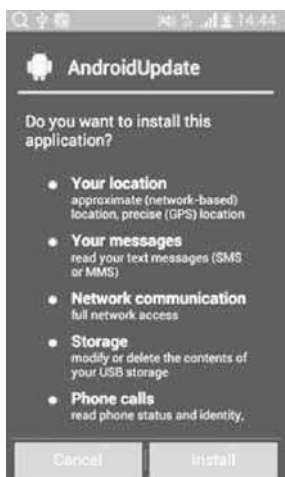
14:44

AndroidUpdate

Do you want to install this application?

Your location
approximate (network-based) location, precise (GPS) location

Your messages
read your text messages (SMS or MMS)

Network communication
full network access

Storage
modify or delete the contents of your USB storage

Phone calls
read phone status and identity,

Cancel
Install